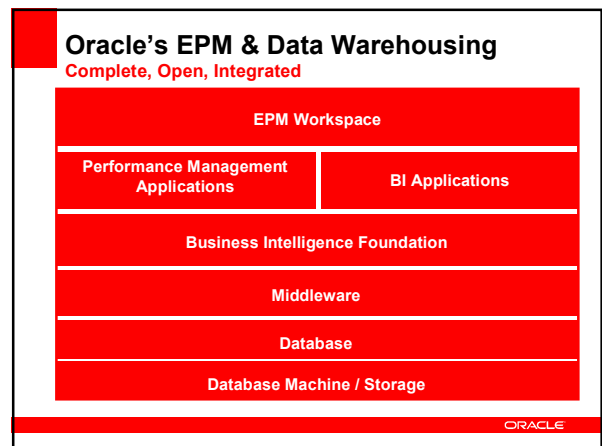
Oracle's EPM & Data Warehousing
Complete, Open, Integrated

EPM Workspace

Performance Management Applications

BI Applications

Business Intelligence Foundation

Middleware

Database

Database Machine / Storage

ORACLE